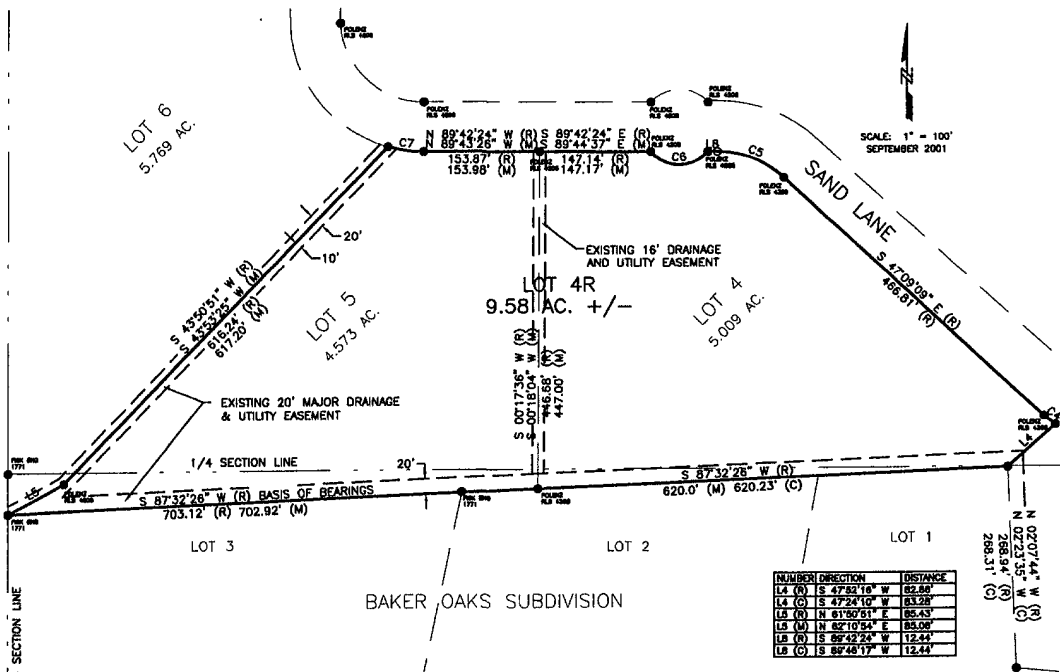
POLICKE RLS 4306

LOT 6
5.769 AC.

N 89°42'24" W (R) S 89°42'24" E (R)
C7 N 89°43'26" W (M) S 89°44'37" E (M)
153.87' (R) 147.14' (R)
153.98' (M) 147.17' (M)

C6 L8 C5

SCALE: 1" = 100'
SEPTEMBER 2001

N

SAND LANE

20'
10'

EXISTING 16' DRAINAGE AND UTILITY EASEMENT

LOT 4R
9.58 AC. +/-

S 43°50'51" W (R)
S 43°53'25" W (M)
616.24' (R)
617.20' (M)

LOT 5
4.573 AC.

LOT 4
5.009 AC.

S 47°09'09" E (R)
466.81' (R)

S 00°17'36" W (R)
S 00°18'04" W (M)
446.68' (R)
447.00' (M)

EXISTING 20' MAJOR DRAINAGE & UTILITY EASEMENT

1/4 SECTION LINE
20'

L5

L4

S 87°32'26" W (R)
620.0' (M) 620.23' (C)

S 87°32'26" W (R) BASIS OF BEARINGS
703.12' (R) 702.92' (M)

LOT 3
LOT 2
LOT 1

N 02°07'44" W (R)
N 02°23'35" W (C)
268.94' (R)
268.31' (C)

BAKER OAKS SUBDIVISION

SECTION LINE

| NUMBER | DIRECTION | DISTANCE |
|---|---|---|
| L4 (R) | S 47°52'16" W | 82.86' |
| L4 (C) | S 47°24'10" W | 83.26' |
| L5 (R) | N 61°50'51" E | 85.43' |
| L5 (M) | N 62°10'54" E | 85.06' |
| L8 (R) | S 89°42'24" W | 12.44' |
| L8 (C) | S 89°46'17" W | 12.44' |